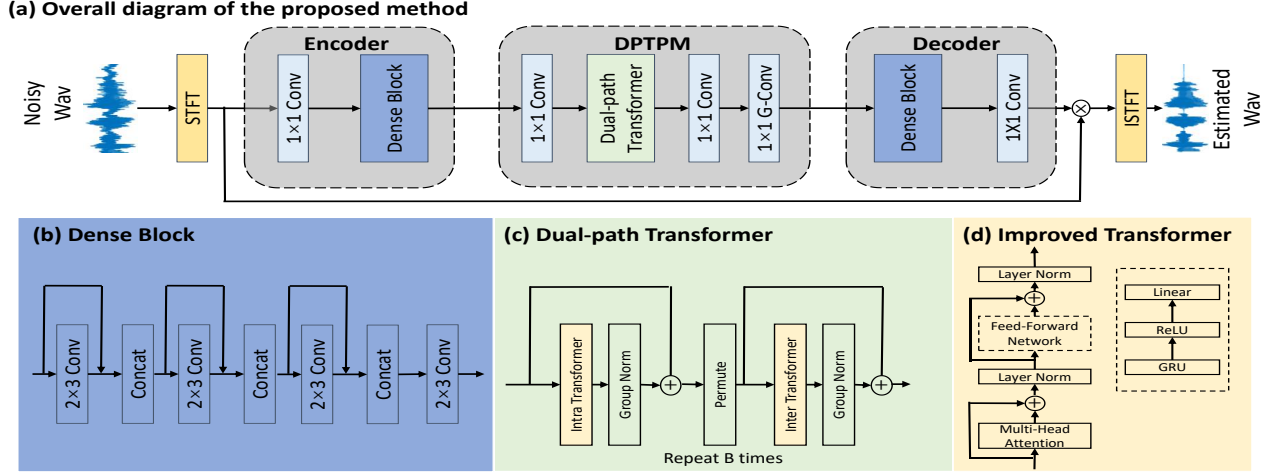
(a) Overall diagram of the proposed method

Noisy Wav

STFT

Encoder

1×1 Conv

Dense Block

DPTPM

1×1 Conv

Dual-path Transformer

1×1 Conv

1×1 G-Conv

Decoder

Dense Block

1X1 Conv

$\otimes$

ISTFT

Estimated Wav

(b) Dense Block

2×3 Conv

Concat

2×3 Conv

Concat

2×3 Conv

Concat

2×3 Conv

(c) Dual-path Transformer

Intra Transformer

Group Norm

Permute

Inter Transformer

Group Norm

Repeat B times

(d) Improved Transformer

Layer Norm

Feed-Forward Network

Layer Norm

Multi-Head Attention

Linear

ReLU

GRU